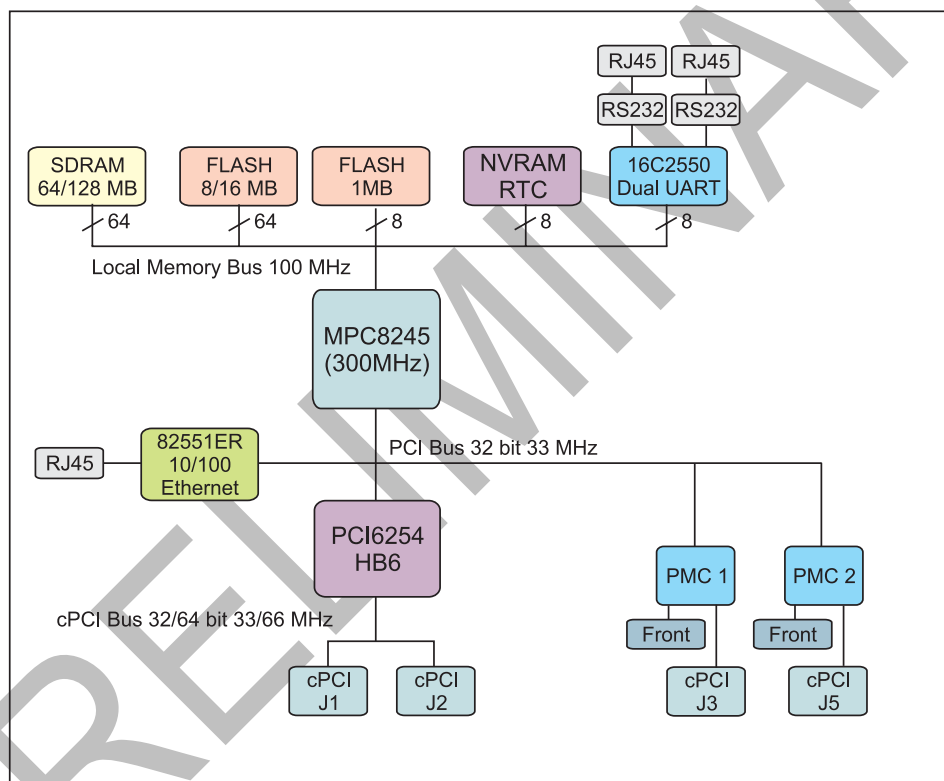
RJ45
RJ45
RS232
RS232
SDRAM 64/128 MB
FLASH 8/16 MB
FLASH 1MB
NVRAM RTC
16C2550 Dual UART
64
64
8
8
8
Local Memory Bus 100 MHz
MPC8245 (300MHz)
RJ45
82551ER 10/100 Ethernet
PCI Bus 32 bit 33 MHz
PCI6254 HB6
PMC 1
PMC 2
cPCI Bus 32/64 bit 33/66 MHz
Front
Front
cPCI J1
cPCI J2
cPCI J3
cPCI J5
PRELIMINARY